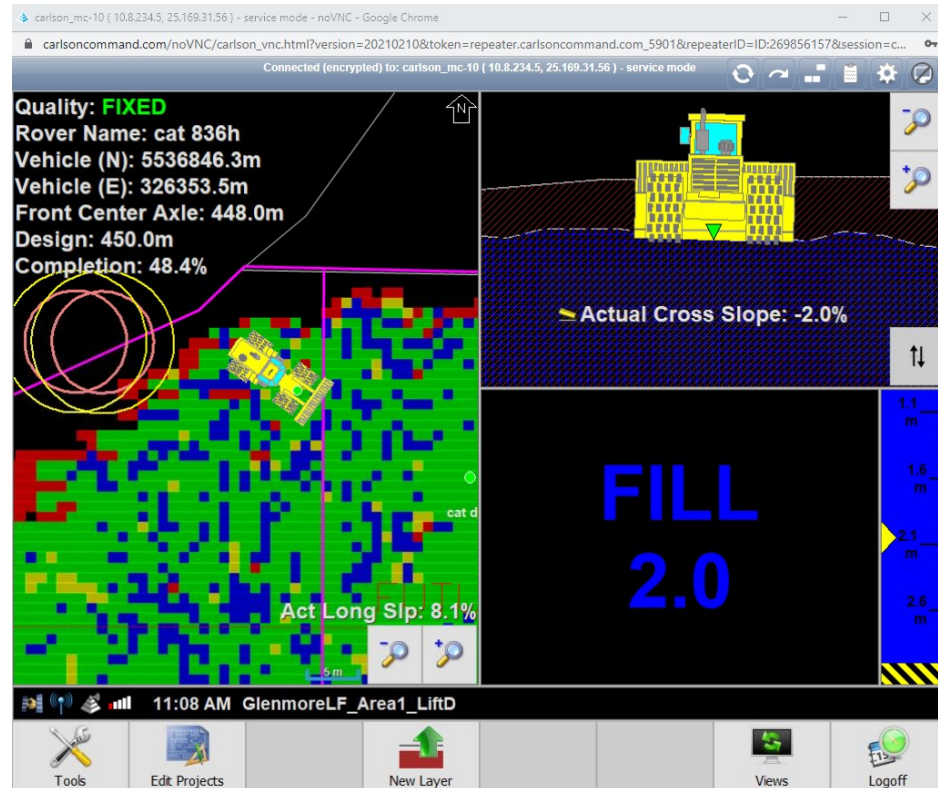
carlson_mc-10 ( 10.8.234.5, 25.169.31.56 ) - service mode - noVNC - Google Chrome

carlsoncommand.com/noVNC/carlson_vnc.html?version=20210210&token=repeater.carlsoncommand.com_5901&repeaterID=ID:269856157&session=c...

Connected (encrypted) to: carlson_mc-10 ( 10.8.234.5, 25.169.31.56 ) - service mode

Quality: FIXED
Rover Name: cat 836h
Vehicle (N): 5536846.3m
Vehicle (E): 326353.5m
Front Center Axle: 448.0m
Design: 450.0m
Completion: 48.4%

N

cat d

Act Long Slp: 8.1%

5 m

Actual Cross Slope: -2.0%

FILL
2.0

1.1 m
1.6 m
2.1 m
2.6 m

11:08 AM GlenmoreLF_Area1_LiftD

Tools
Edit Projects
New Layer
Views
Logoff